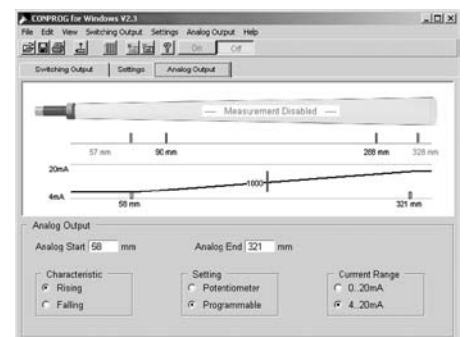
CONPROG for Windows V2.3

File Edit View Switching Output Settings Analog Output Help

On Off

Switching Output | Settings | Analog Output

— Measurement Disabled —

57 mm 90 mm 288 mm 328 mm

20mA

1600

4mA

58 mm 321 mm

Analog Output

Analog Start 58 mm

Analog End 321 mm

Characteristic
Rising
Falling

Setting
Potentiometer
Programmable

Current Range
0..20mA
4..20mA